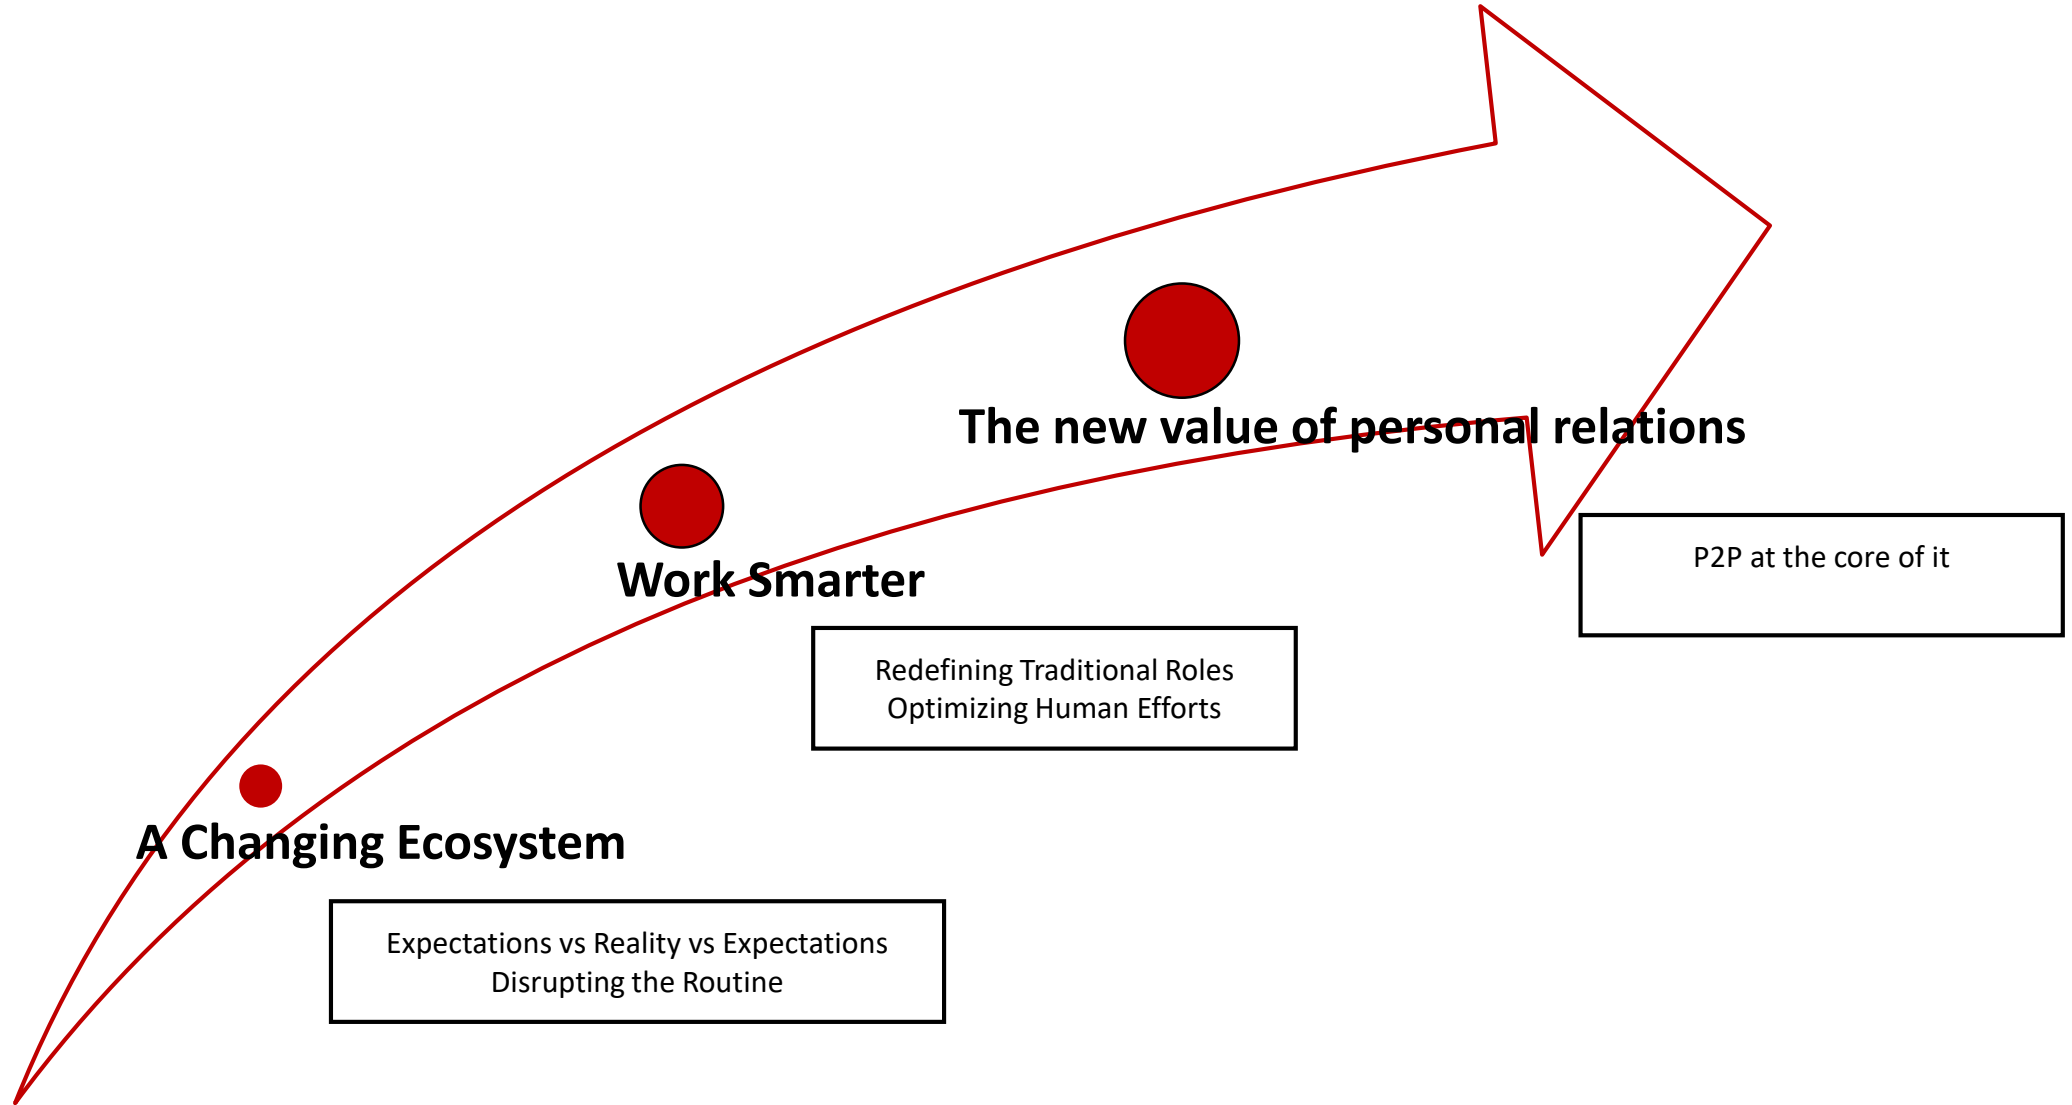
The new value of personal relations

P2P at the core of it

Work Smarter

Redefining Traditional Roles
Optimizing Human Efforts

A Changing Ecosystem

Expectations vs Reality vs Expectations
Disrupting the Routine